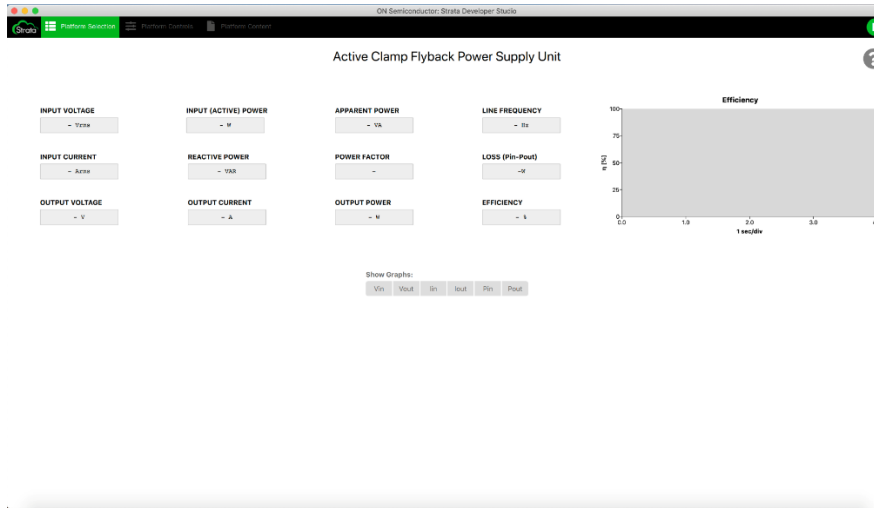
ON Semiconductor: Strata Developer Studio

Strata

Platform Selection

Platform Controls

Platform Content

Active Clamp Flyback Power Supply Unit

INPUT VOLTAGE

- Vrms

INPUT (ACTIVE) POWER

- W

APPARENT POWER

- VA

LINE FREQUENCY

- Hz

INPUT CURRENT

- Arms

REACTIVE POWER

- VAR

POWER FACTOR

-

LOSS (Pin-Pout)

-W

OUTPUT VOLTAGE

- V

OUTPUT CURRENT

- A

OUTPUT POWER

- W

EFFICIENCY

- %

Efficiency

100

75

50

25

0

η [%]

0.0

1.0

2.0

3.0

1 sec/div

Show Graphs:

Vin

Vout

Iin

Iout

Pin

Pout